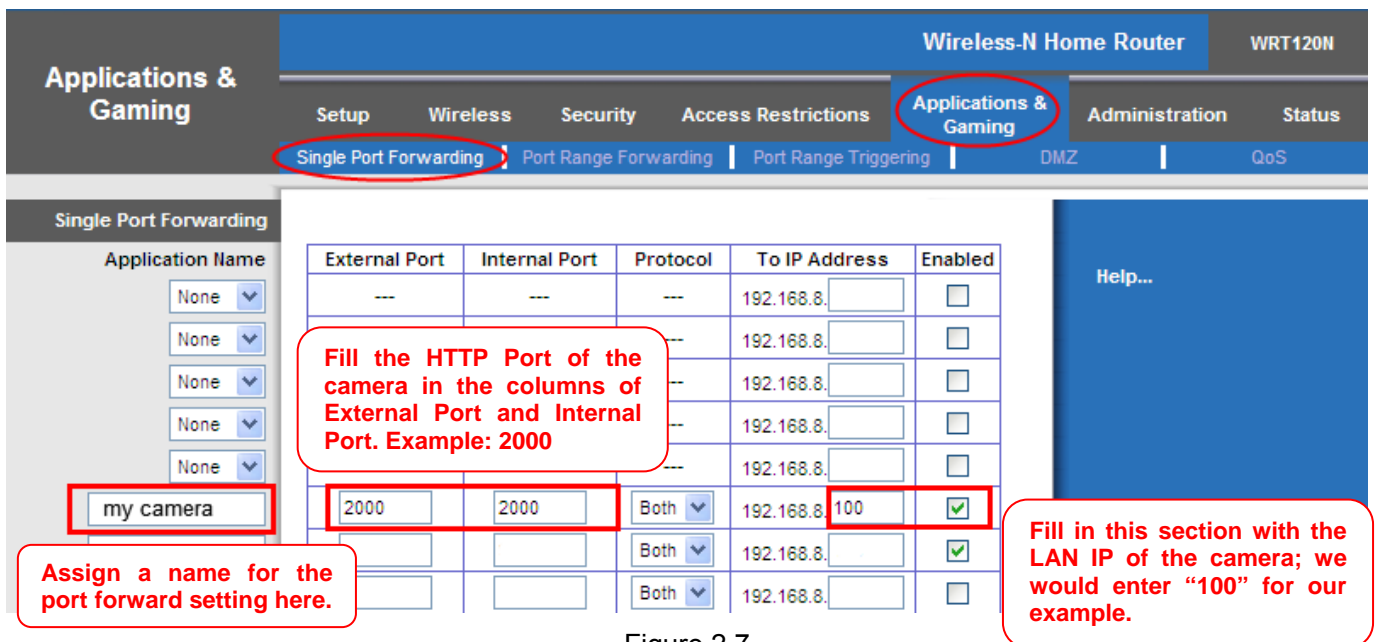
Wireless-N Home Router

WRT120N

Applications & Gaming

Setup | Wireless | Security | Access Restrictions | Applications & Gaming | Administration | Status

Single Port Forwarding | Port Range Forwarding | Port Range Triggering | DMZ | QoS

Single Port Forwarding

Application Name

None
None
None
None
None
my camera

| External Port | Internal Port | Protocol | To IP Address | Enabled |
|---|---|---|---|---|
| --- | --- | --- | 192.168.8. | |
| | | --- | 192.168.8. | |
| | | --- | 192.168.8. | |
| | | --- | 192.168.8. | |
| | | --- | 192.168.8. | |
| 2000 | 2000 | Both | 192.168.8. 100 | ✓ |
| | | Both | 192.168.8. | ✓ |
| | | Both | 192.168.8. | |

Help...

Fill the HTTP Port of the camera in the columns of External Port and Internal Port. Example: 2000

Fill in this section with the LAN IP of the camera; we would enter “100” for our example.

Assign a name for the port forward setting here.

Figure 2.7